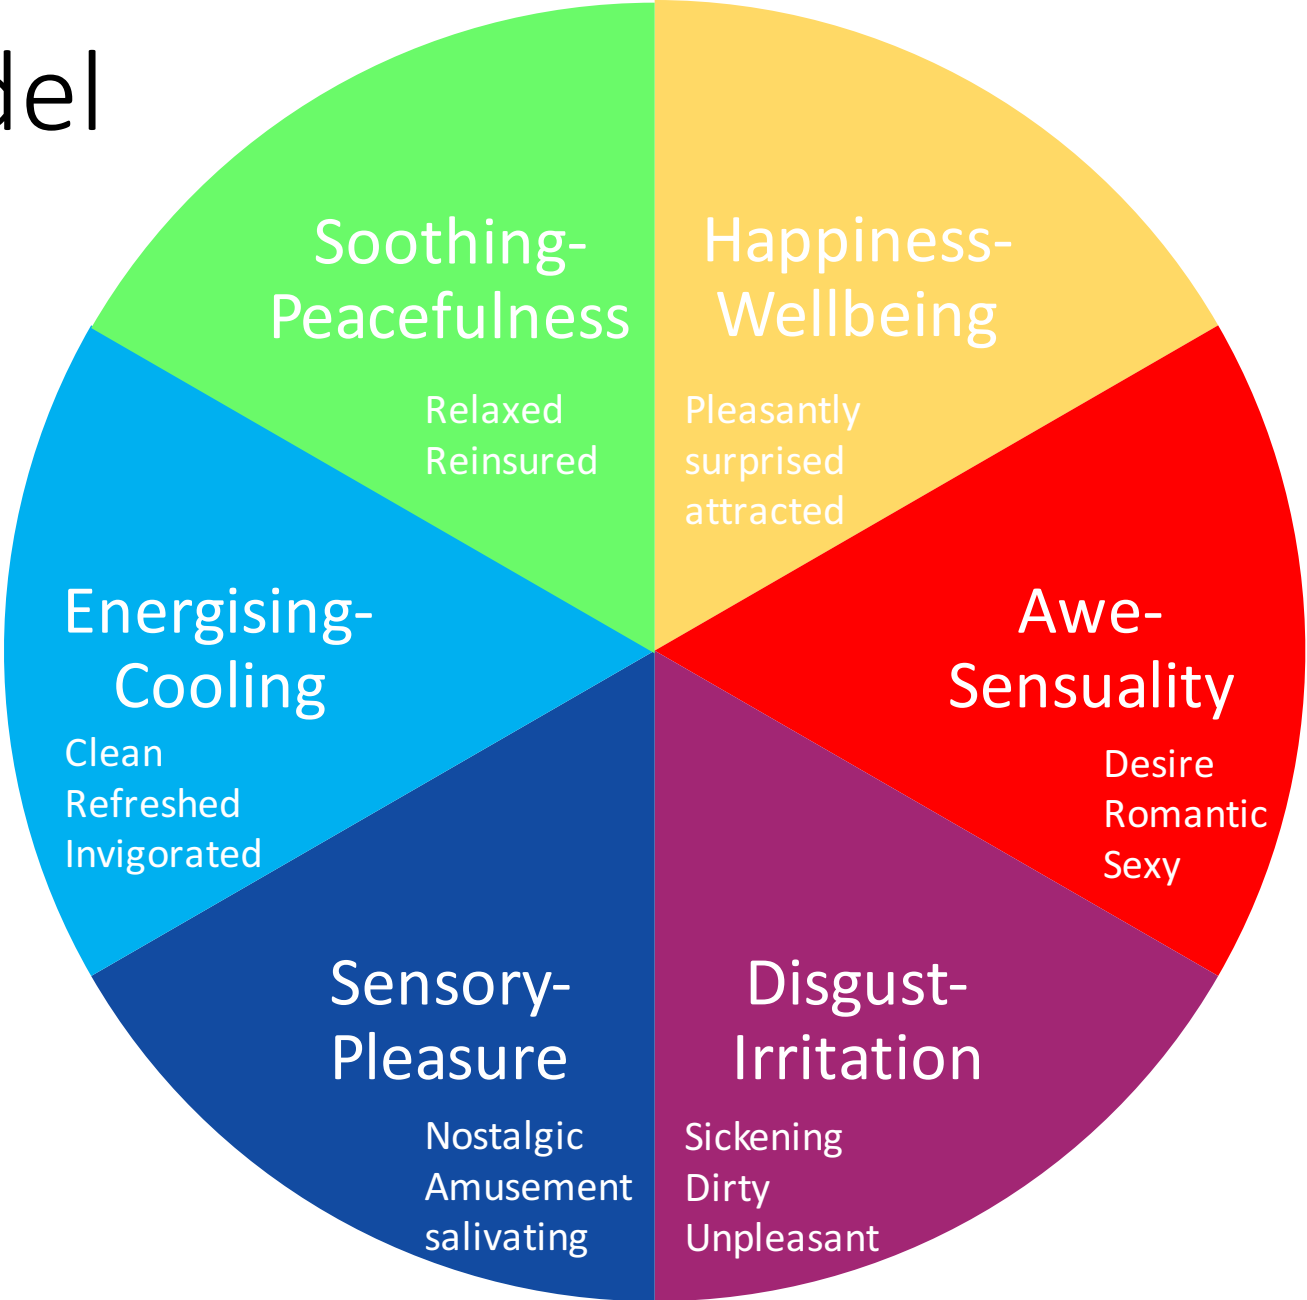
del

Soothing-Peacefulness

Relaxed
Reinsured

Happiness-Wellbeing

Pleasantly surprised attracted

Energising-Cooling

Clean
Refreshed
Invigorated

Awe-Sensuality

Desire
Romantic
Sexy

Sensory-Pleasure

Nostalgic
Amusement
salivating

Disgust-Irritation

Sickening
Dirty
Unpleasant